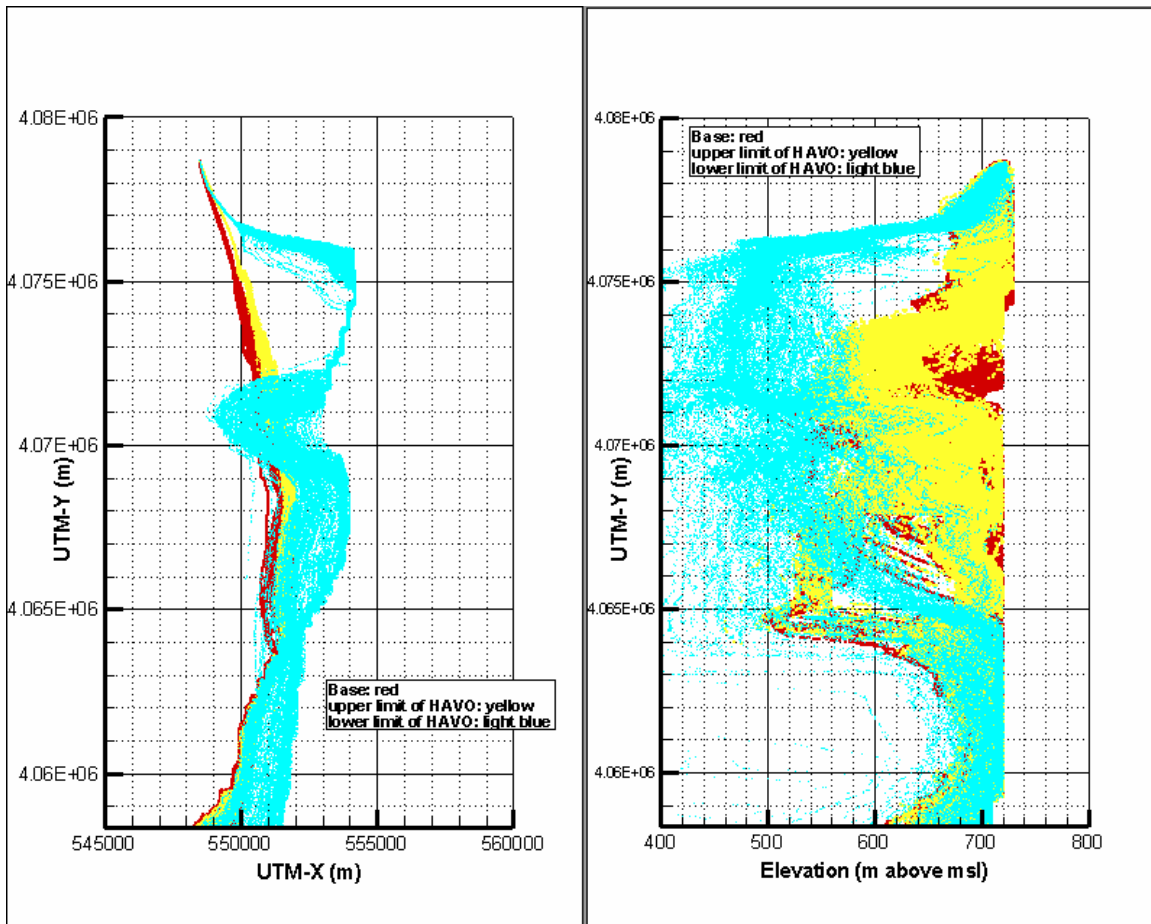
4.08E+06
4.075E+06
4.07E+06
4.065E+06
4.06E+06
UTM-Y (m)
545000
550000
555000
560000
UTM-X (m)

Base: red
upper limit of HAVO: yellow
lower limit of HAVO: light blue

4.08E+06
4.075E+06
4.07E+06
4.065E+06
4.06E+06
UTM-Y (m)

Base: red
upper limit of HAVO: yellow
lower limit of HAVO: light blue

400
500
600
700
800
Elevation (m above msl)